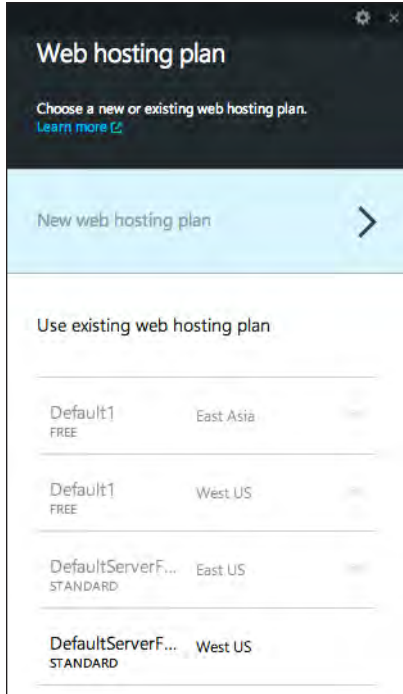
Web hosting plan

Choose a new or existing web hosting plan.
Learn more

New web hosting plan

Use existing web hosting plan

Default1
FREE
East Asia

Default1
FREE
West US

DefaultServerF...
STANDARD
East US

DefaultServerF...
STANDARD
West US